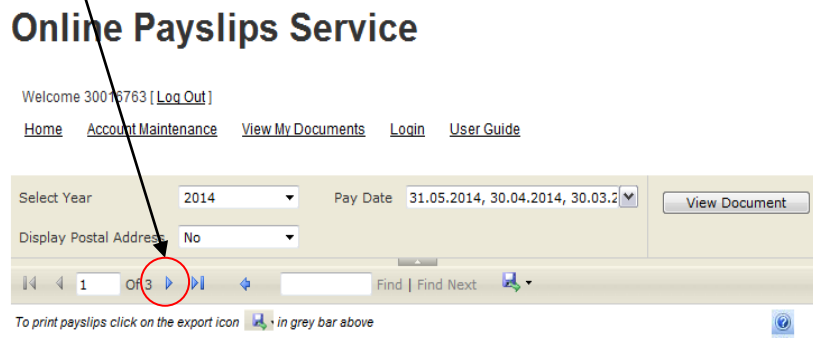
Online Payslips Service

Welcome 30016763 [ Log Out ]

Home Account Maintenance View My Documents Login User Guide

Select Year 2014

Pay Date 31.05.2014, 30.04.2014, 30.03.2

View Document

Display Postal Address No

1 Of 3

Find | Find Next

To print payslips click on the export icon in grey bar above